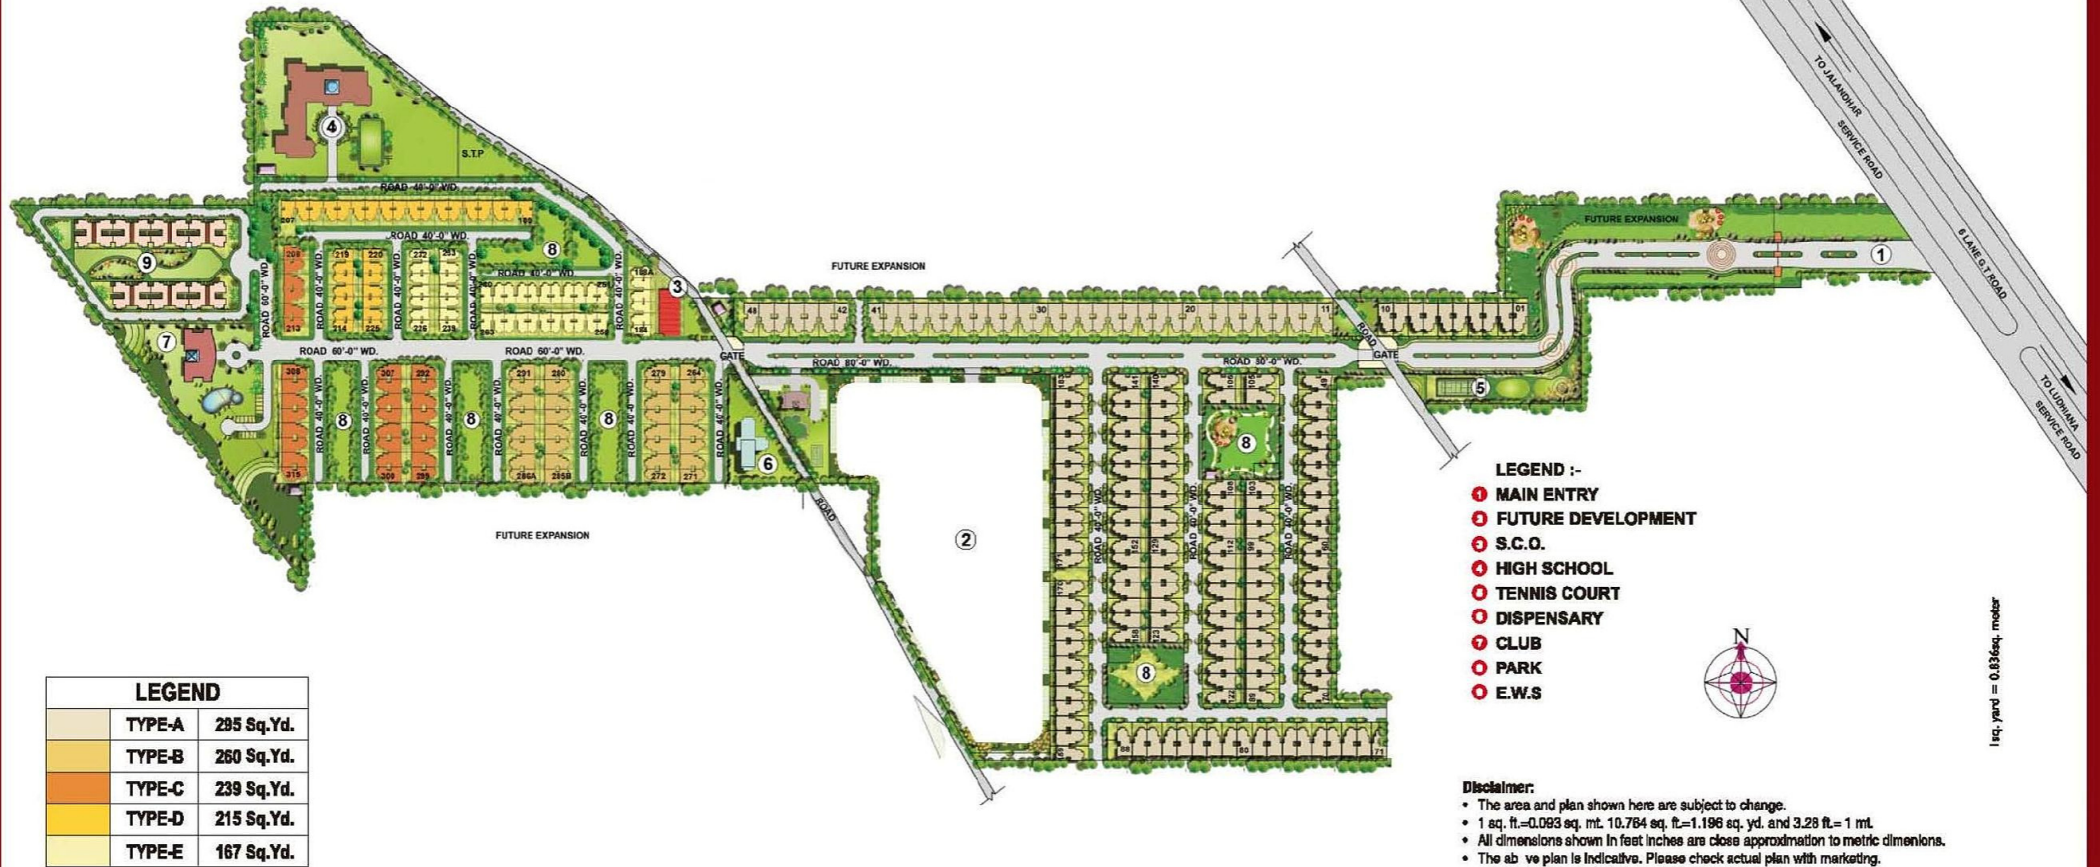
TO JALANDHAR
SERVICE ROAD
6 LANE G.T ROAD
TO LUDHIANA
SERVICE ROAD

S.T.P
ROAD 40'-0" WD.
ROAD 40'-0" WD.
ROAD 40'-0" WD.
ROAD 60'-0" WD.
ROAD 60'-0" WD.
ROAD 60'-0" WD.
ROAD 80'-0" WD.
ROAD 80'-0" WD.
ROAD 40'-0" WD.
GATE
GATE
ROAD
ROAD
FUTURE EXPANSION
FUTURE EXPANSION
FUTURE EXPANSION

1 2 3 4 5 6 7 8 9

LEGEND :-
1 MAIN ENTRY
2 FUTURE DEVELOPMENT
3 S.C.O.
4 HIGH SCHOOL
5 TENNIS COURT
6 DISPENSARY
7 CLUB
8 PARK
9 E.W.S

N

1sq. yard = 0.836sq. meter

| LEGEND | |
|---|---|
| TYPE-A | 295 Sq.Yd. |
| TYPE-B | 260 Sq.Yd. |
| TYPE-C | 239 Sq.Yd. |
| TYPE-D | 215 Sq.Yd. |
| TYPE-E | 167 Sq.Yd. |

Disclaimer:
• The area and plan shown here are subject to change.
• 1 sq. ft.=0.093 sq. mt. 10.764 sq. ft.=1.196 sq. yd. and 3.28 ft.= 1 mt.
• All dimensions shown in feet inches are close approximation to metric dimensions.
• The ab ve plan is indicative. Please check actual plan with marketing.